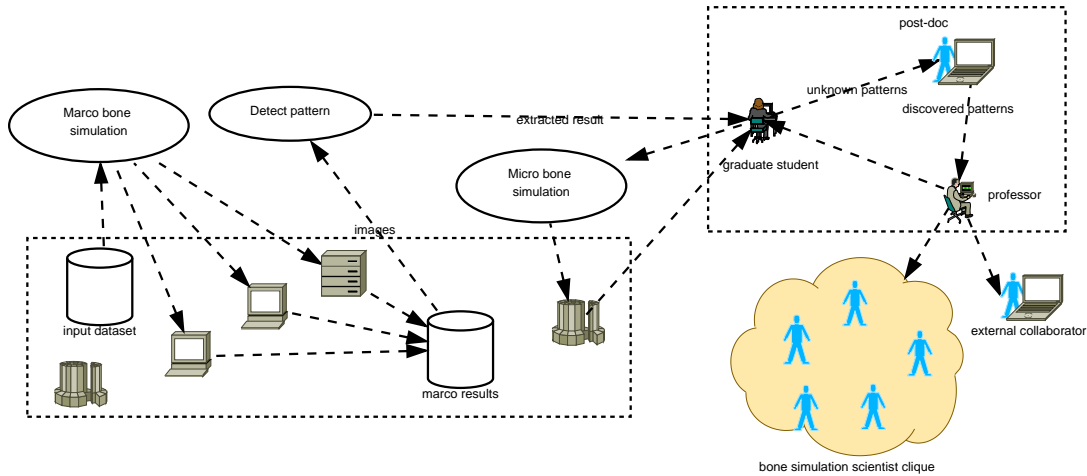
Marco bone simulation

Detect pattern

extracted result

Micro bone simulation

post-doc

unknown patterns

discovered patterns

graduate student

professor

images

input dataset

marco results

external collaborator

bone simulation scientist clique